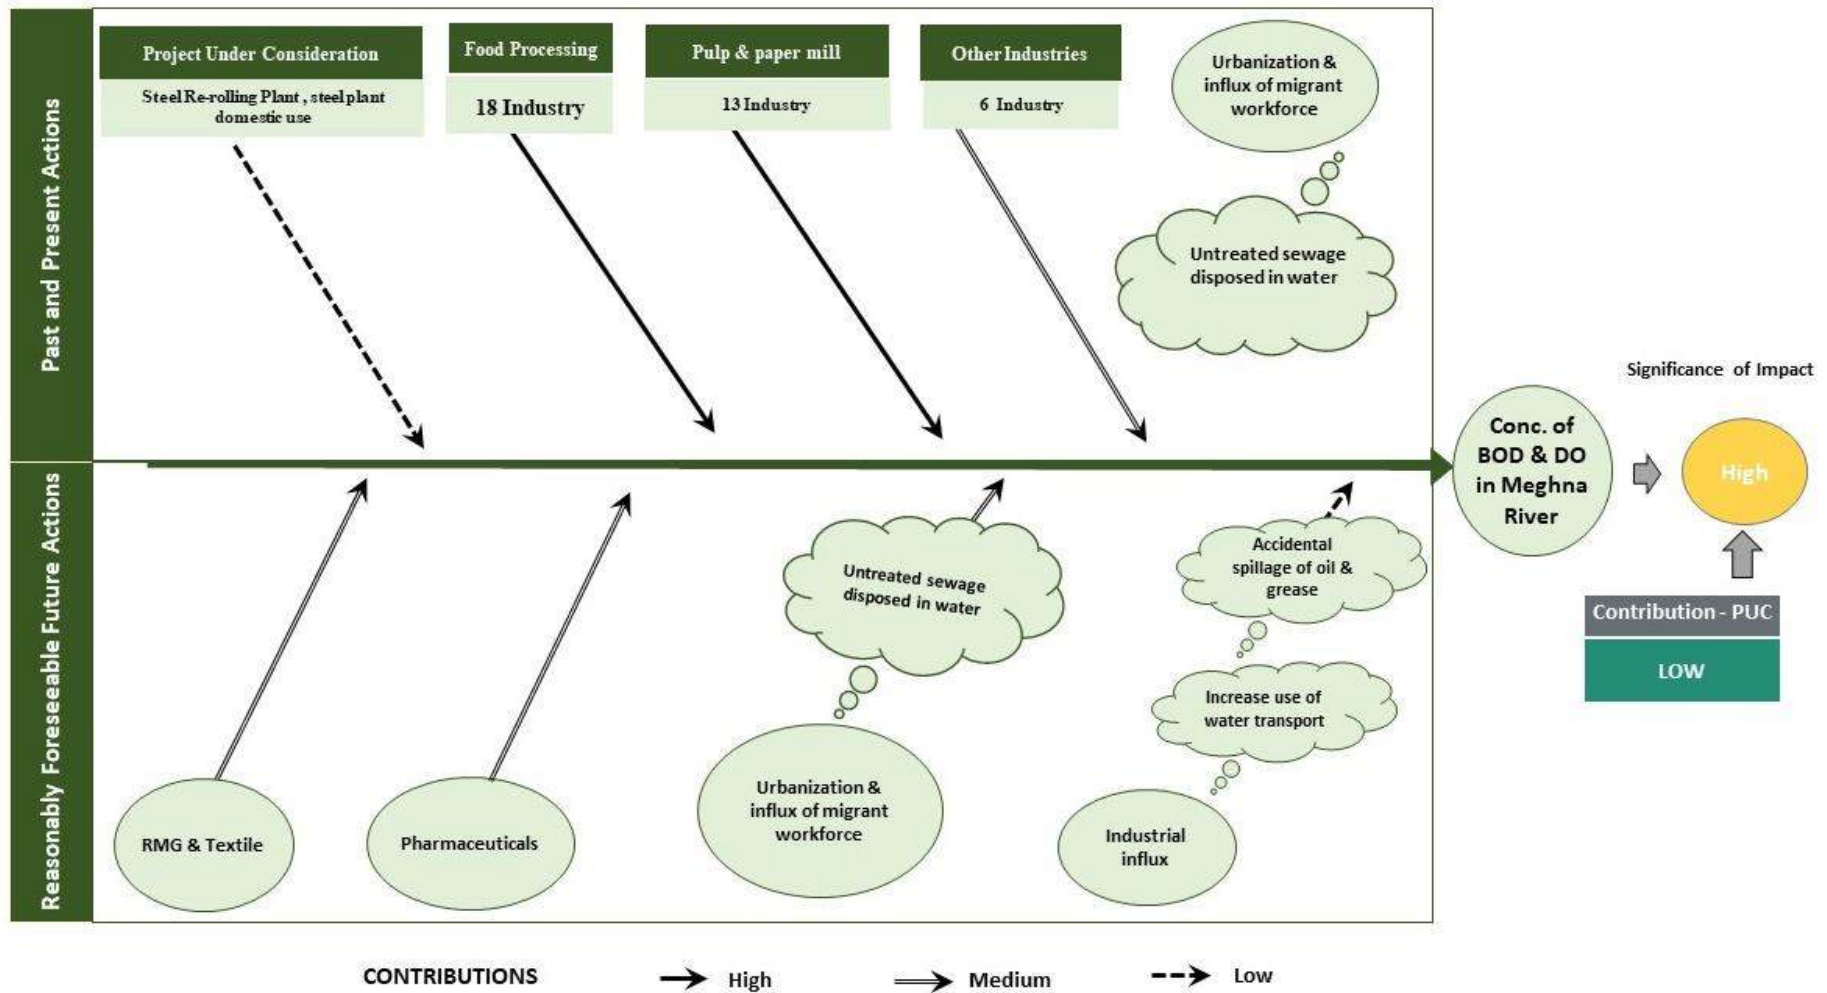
Past and Present Actions

Project Under Consideration

Steel Re-rolling Plant , steel plant domestic use

Food Processing

18 Industry

Pulp & paper mill

13 Industry

Other Industries

6 Industry

Urbanization & influx of migrant workforce

Untreated sewage disposed in water

Reasonably Foreseeable Future Actions

RMG & Textile

Pharmaceuticals

Untreated sewage disposed in water

Urbanization & influx of migrant workforce

Accidental spillage of oil & grease

Increase use of water transport

Industrial influx

Conc. of BOD & DO in Meghna River

Significance of Impact

High

Contribution - PUC

LOW

CONTRIBUTIONS High Medium Low